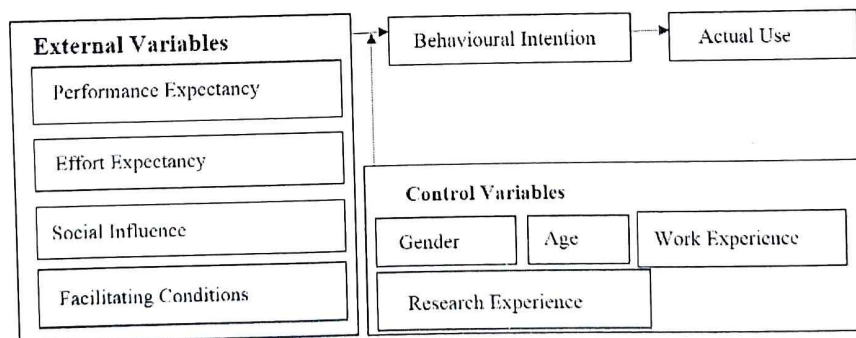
External Variables

Performance Expectancy

Effort Expectancy

Social Influence

Facilitating Conditions

Behavioural Intention

Actual Use

Control Variables

Gender

Age

Work Experience

Research Experience